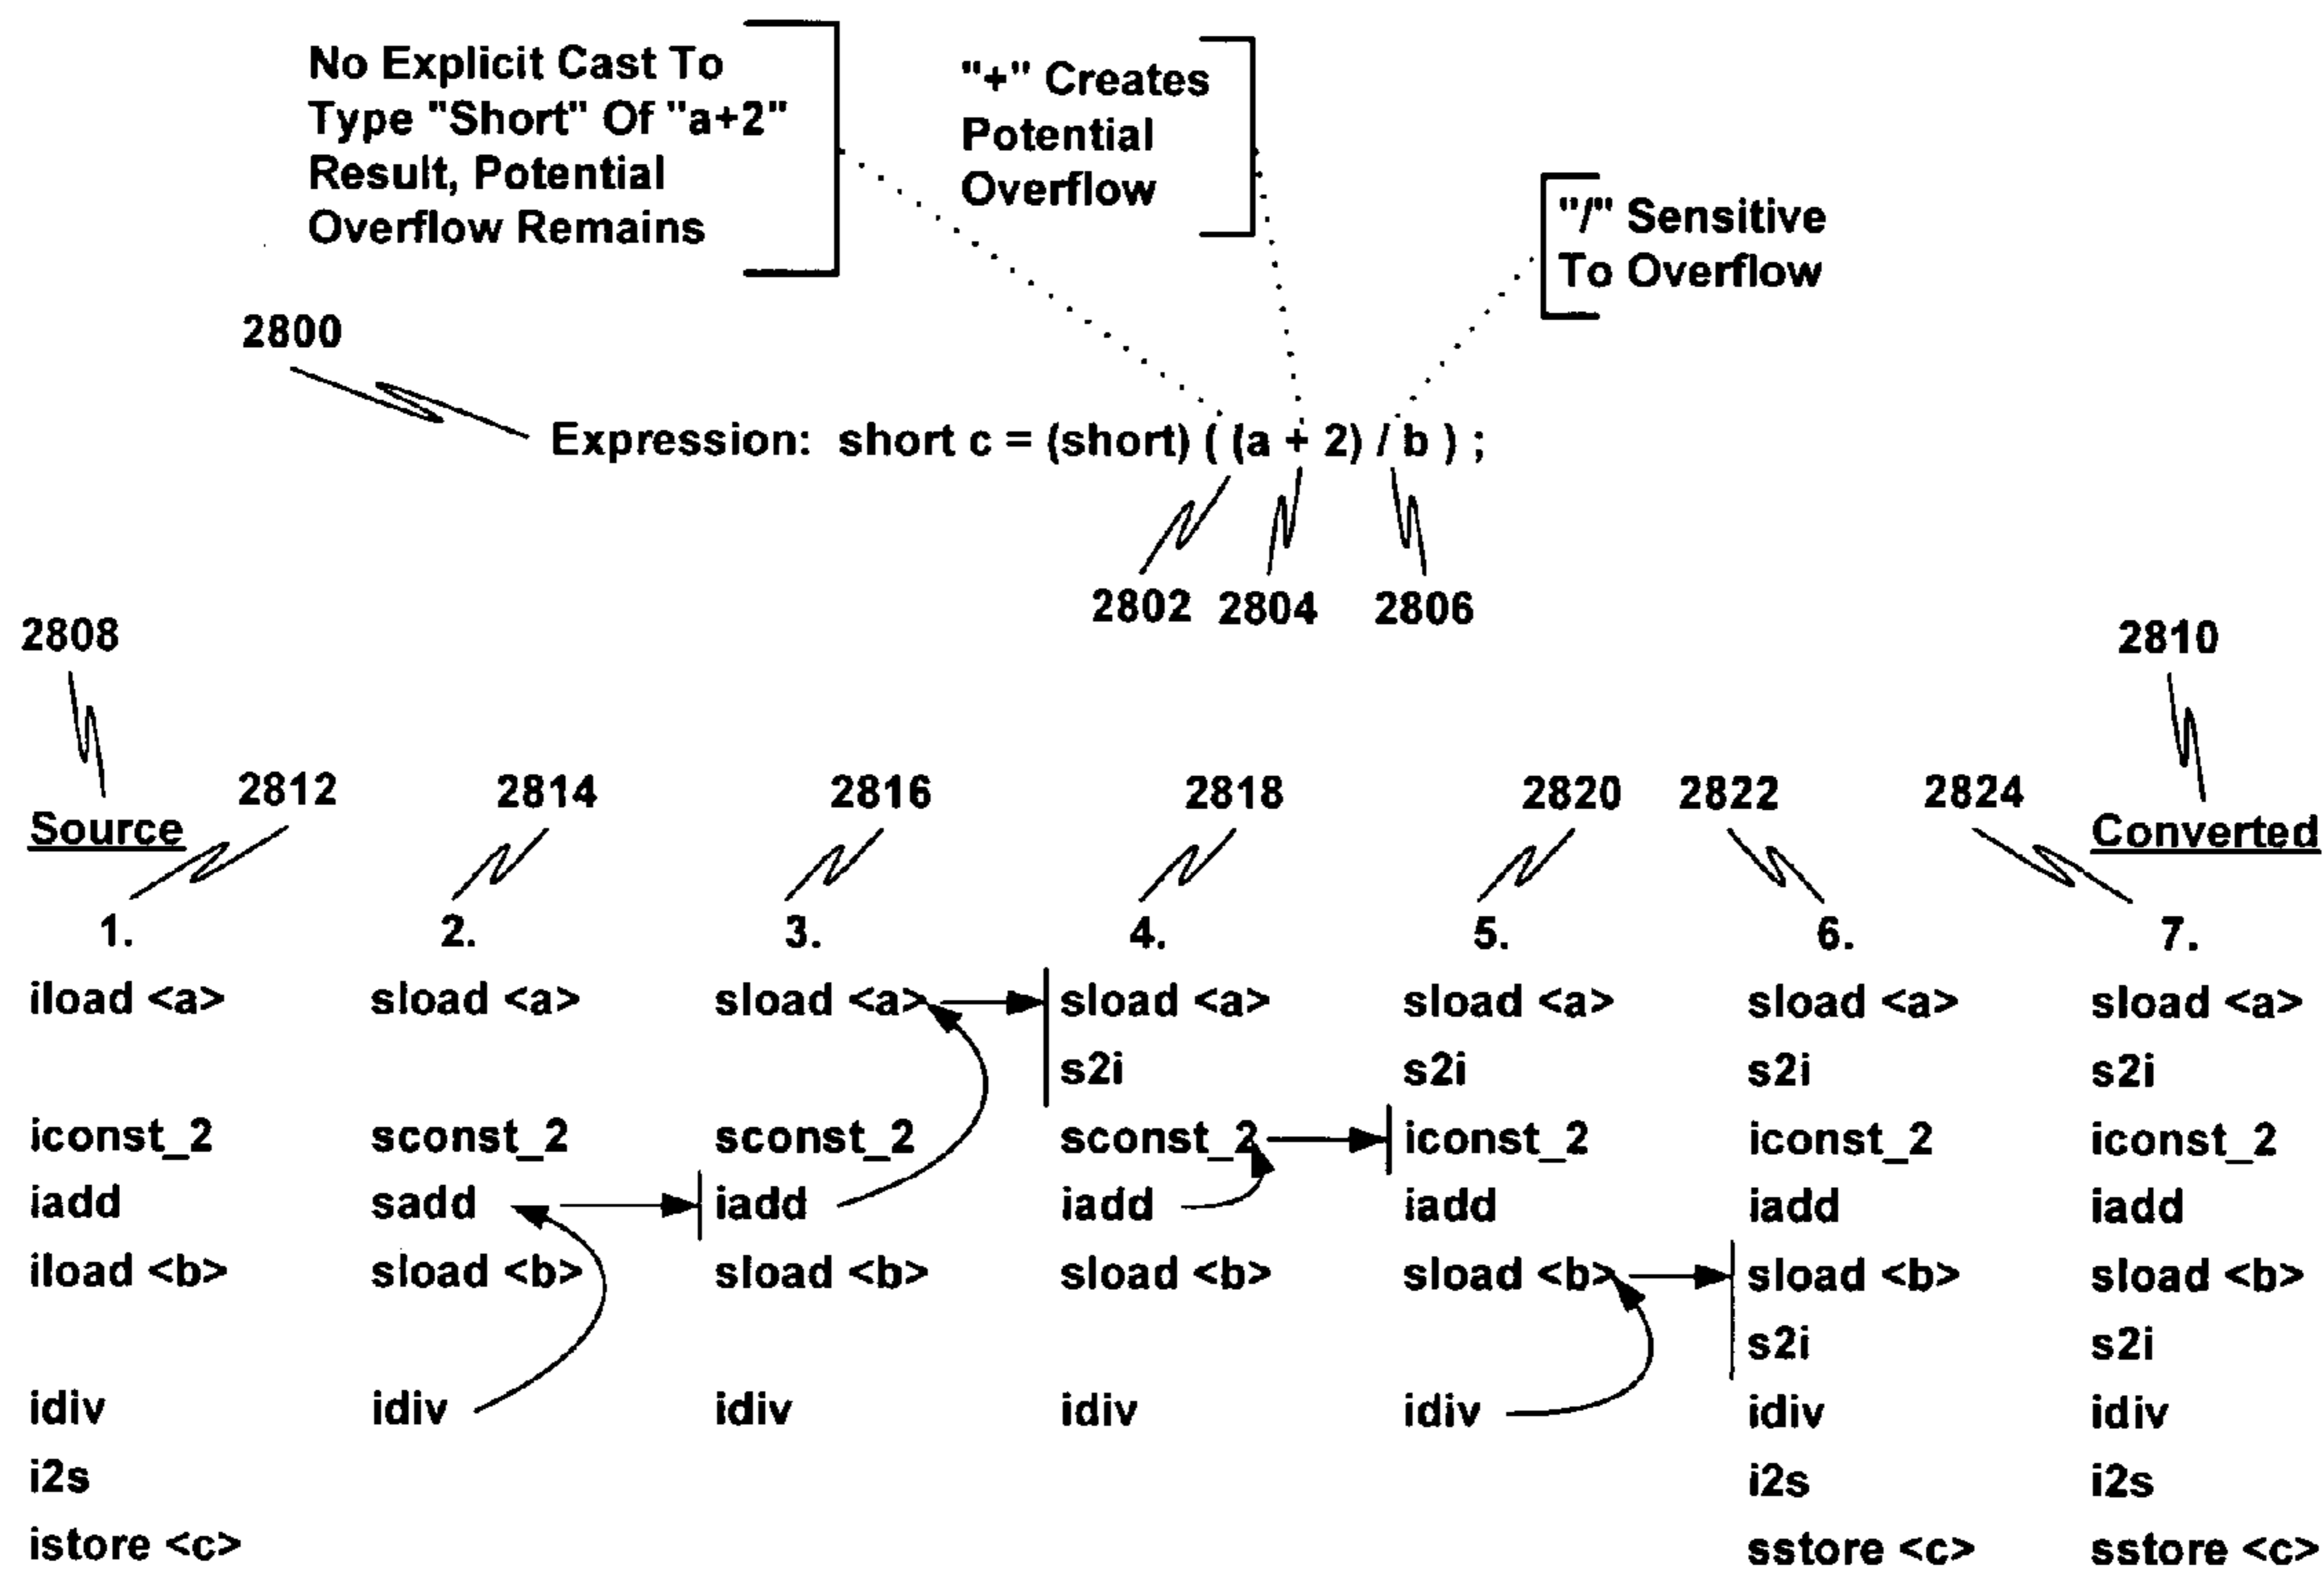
No Explicit Cast To Type "Short" Of "a+2" Result, Potential Overflow Remains

"+" Creates Potential Overflow

"/" Sensitive To Overflow

2800

Expression: short c = (short) ( (a + 2) / b ) ;

2802 2804 2806

2808

2810

Source

Converted

2812 2814 2816 2818 2820 2822 2824

| 1. | 2. | 3. | 4. | 5. | 6. | 7. |
|---|---|---|---|---|---|---|
| iload <a> | sload <a> | sload <a> | sload <a> | sload <a> | sload <a> | sload <a> |
| | | | s2i | s2i | s2i | s2i |
| iconst_2 | sconst_2 | sconst_2 | sconst_2 | iconst_2 | iconst_2 | iconst_2 |
| iadd | sadd | iadd | iadd | iadd | iadd | iadd |
| iload <b> | sload <b> | sload <b> | sload <b> | sload <b> | sload <b> | sload <b> |
| | | | | | s2i | s2i |
| idiv | idiv | idiv | idiv | idiv | idiv | idiv |
| i2s | | | | | i2s | i2s |
| istore <c> | | | | | sstore <c> | sstore <c> |